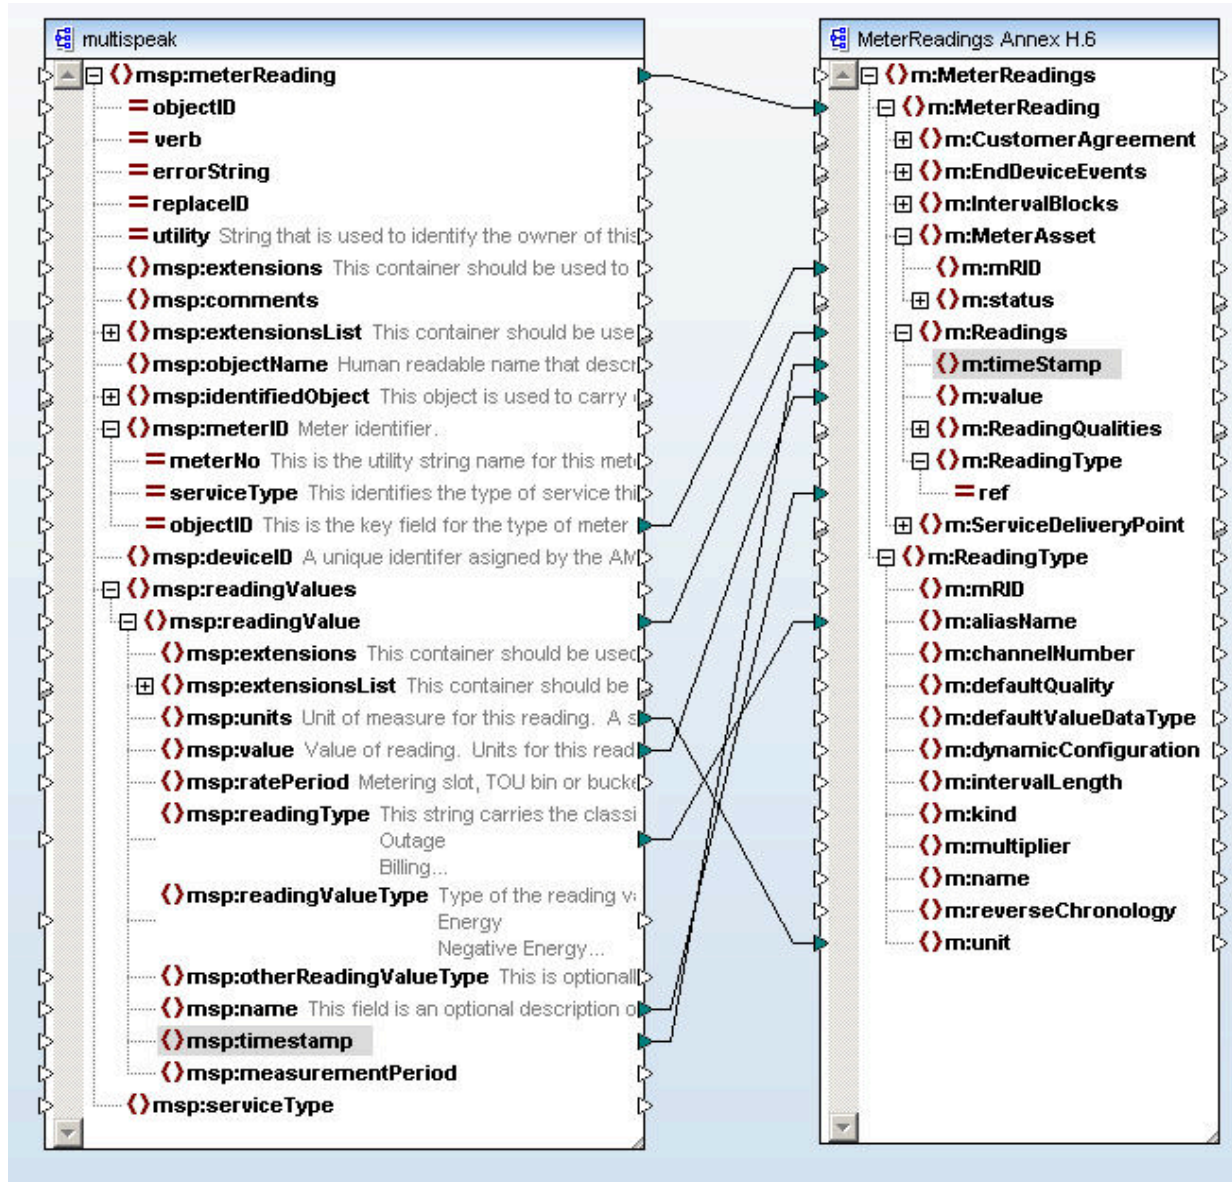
multispeak

msp:meterReading
objectID
verb
errorString
replaceID
utility String that is used to identify the owner of this
msp:extensions This container should be used to
msp:comments
msp:extensionsList This container should be use
msp:objectName Human readable name that descr
msp:identifiedObject This object is used to carry
msp:meterID Meter identifier.
meterNo This is the utility string name for this met
serviceType This identifies the type of service thi
objectID This is the key field for the type of meter
msp:deviceID A unique identifer asigned by the AM
msp:readingValues
msp:readingValue
msp:extensions This container should be used
msp:extensionsList This container should be
msp:units Unit of measure for this reading. A s
msp:value Value of reading. Units for this read
msp:ratePeriod Metering slot, TOU bin or bucke
msp:readingType This string carries the classi Outage Billing...
msp:readingValueType Type of the reading v Energy Negative Energy...
msp:otherReadingValueType This is optionall
msp:name This field is an optional description o
msp:timestamp
msp:measurementPeriod
msp:serviceType

MeterReadings Annex H.6

m:MeterReadings
m:MeterReading
m:CustomerAgreement
m:EndDeviceEvents
m:IntervalBlocks
m:MeterAsset
m:mRID
m:status
m:Readings
m:timeStamp
m:value
m:ReadingQualities
m:ReadingType
ref
m:ServiceDeliveryPoint
m:ReadingType
m:mRID
m:aliasName
m:channelNumber
m:defaultQuality
m:defaultValueDataType
m:dynamicConfiguration
m:intervalLength
m:kind
m:multiplier
m:name
m:reverseChronology
m:unit